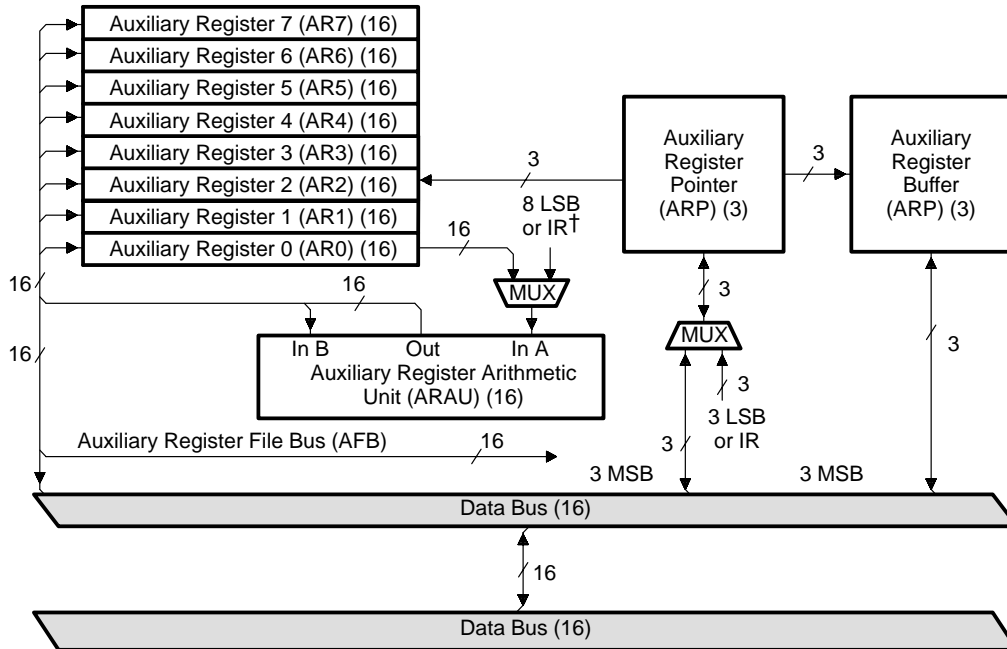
Auxiliary Register 7 (AR7) (16)
Auxiliary Register 6 (AR6) (16)
Auxiliary Register 5 (AR5) (16)
Auxiliary Register 4 (AR4) (16)
Auxiliary Register 3 (AR3) (16)
Auxiliary Register 2 (AR2) (16)
Auxiliary Register 1 (AR1) (16)
Auxiliary Register 0 (AR0) (16)

Auxiliary Register Pointer (ARP) (3)

Auxiliary Register Buffer (ARP) (3)

3

3

8 LSB or IR†

16

16

16

MUX

3

MUX

16

In B Out In A
Auxiliary Register Arithmetic Unit (ARAU) (16)

3

3

3 LSB or IR

3

Auxiliary Register File Bus (AFB)

16

3 MSB

3 MSB

Data Bus (16)

16

Data Bus (16)